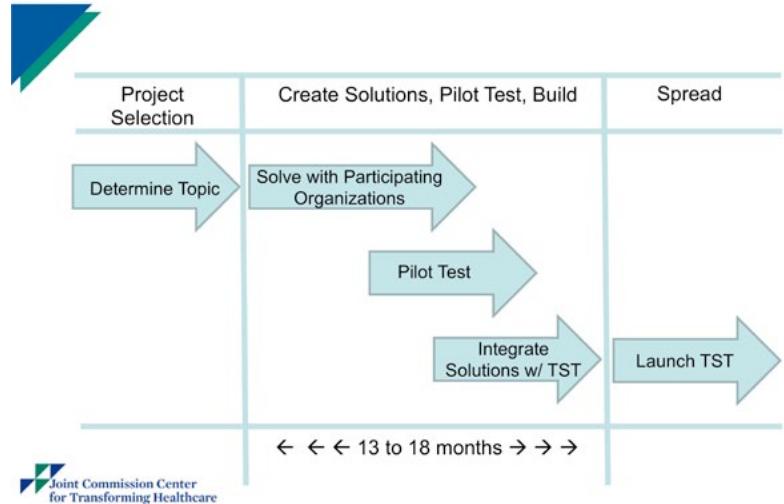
Project Selection

Create Solutions, Pilot Test, Build

Spread

Determine Topic

Solve with Participating Organizations

Pilot Test

Integrate Solutions w/ TST

Launch TST

← ← ← 13 to 18 months → → →

Joint Commission Center for Transforming Healthcare